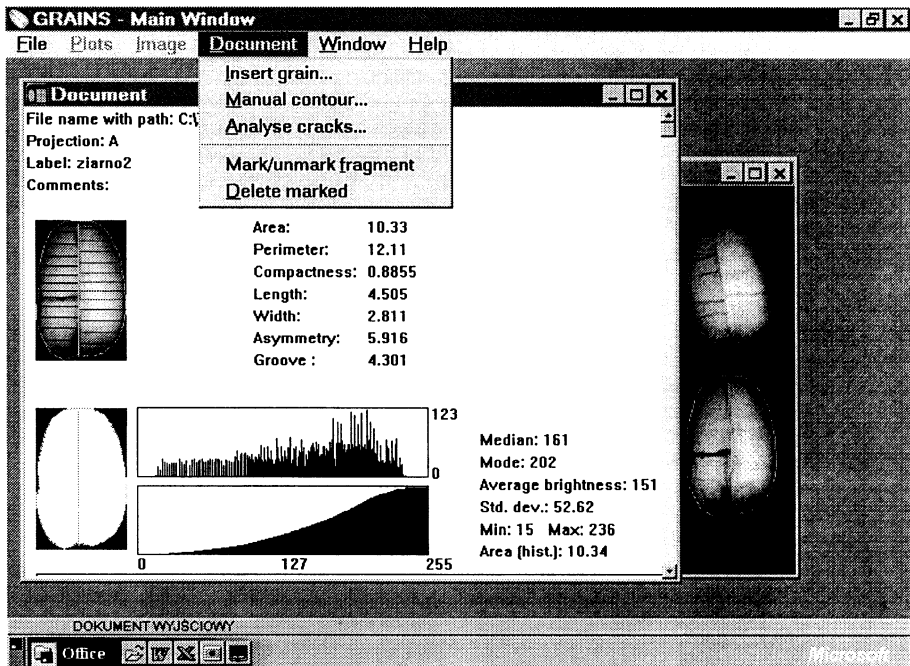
GRAINS - Main Window

File Plots Image Document Window Help

Insert grain...
Manual contour...
Analyse cracks...
Mark/unmark fragment
Delete marked

Document

File name with path: C:\

Projection: A

Label: ziarno2

Comments:

| | |
|---|---|
| Area: | 10.33 |
| Perimeter: | 12.11 |
| Compactness: | 0.8855 |
| Length: | 4.505 |
| Width: | 2.811 |
| Asymmetry: | 5.916 |
| Groove : | 4.301 |

123

0

0 127 255

Median: 161
Mode: 202
Average brightness: 151
Std. dev.: 52.62
Min: 15 Max: 236
Area (hist.): 10.34

DOKUMENT WYJŚCIOWY

Office

Microsoft